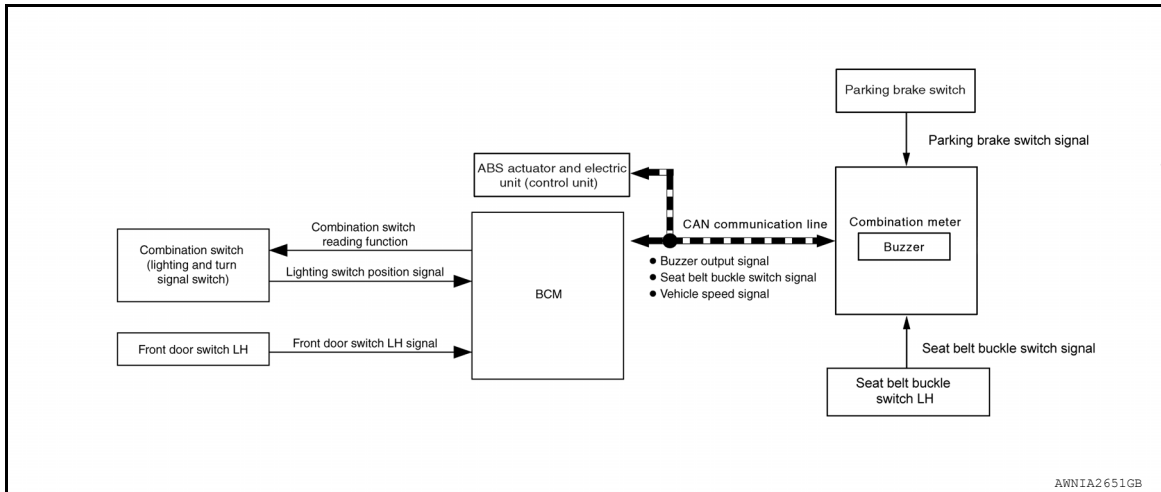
Parking brake switch

Parking brake switch signal

ABS actuator and electric unit (control unit)

Combination switch reading function

Combination switch (lighting and turn signal switch)

Lighting switch position signal

CAN communication line

Combination meter

Buzzer

● Buzzer output signal
● Seat belt buckle switch signal
● Vehicle speed signal

BCM

Front door switch LH

Front door switch LH signal

Seat belt buckle switch signal

Seat belt buckle switch LH

AWNIA2651GB